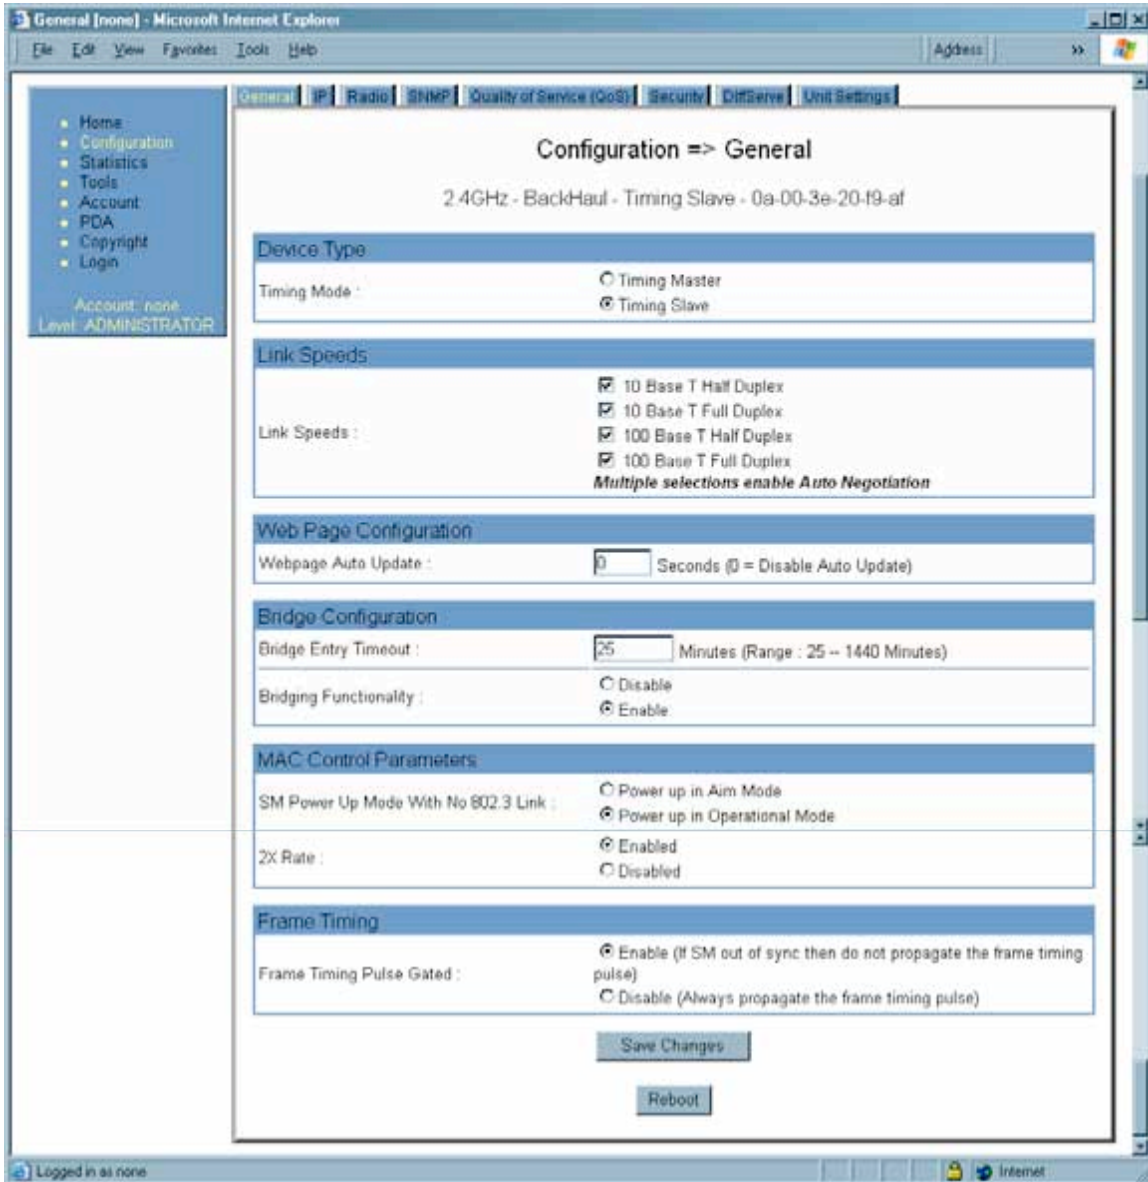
General [none] - Microsoft Internet Explorer

File Edit View Favorites Tools Help Address »

• Home
• Configuration
• Statistics
• Tools
• Account
• PDA
• Copyright
• Login

Account: none
Level: ADMINISTRATOR

General | IP | Radio | SNMP | Quality of Service (QoS) | Security | DiffServe | Unit Settings

Configuration => General

2.4GHz - BackHaul - Timing Slave - 0a-00-3e-20-f9-af

Device Type

| Timing Mode : | Timing Master<br>Timing Slave |
|---|---|

Link Speeds

| Link Speeds : | 10 Base T Half Duplex<br>10 Base T Full Duplex<br>100 Base T Half Duplex<br>100 Base T Full Duplex<br>**Multiple selections enable Auto Negotiation** |
|---|---|

Web Page Configuration

| Webpage Auto Update : | 0 Seconds (0 = Disable Auto Update) |
|---|---|

Bridge Configuration

| Bridge Entry Timeout : | 25 Minutes (Range : 25 -- 1440 Minutes) |
|---|---|
| Bridging Functionality : | Disable<br>Enable |

MAC Control Parameters

| SM Power Up Mode With No 802.3 Link : | Power up in Aim Mode<br>Power up in Operational Mode |
|---|---|
| 2X Rate : | Enabled<br>Disabled |

Frame Timing

| Frame Timing Pulse Gated : | Enable (If SM out of sync then do not propagate the frame timing pulse)<br>Disable (Always propagate the frame timing pulse) |
|---|---|

Save Changes

Reboot

Logged in as none

Internet